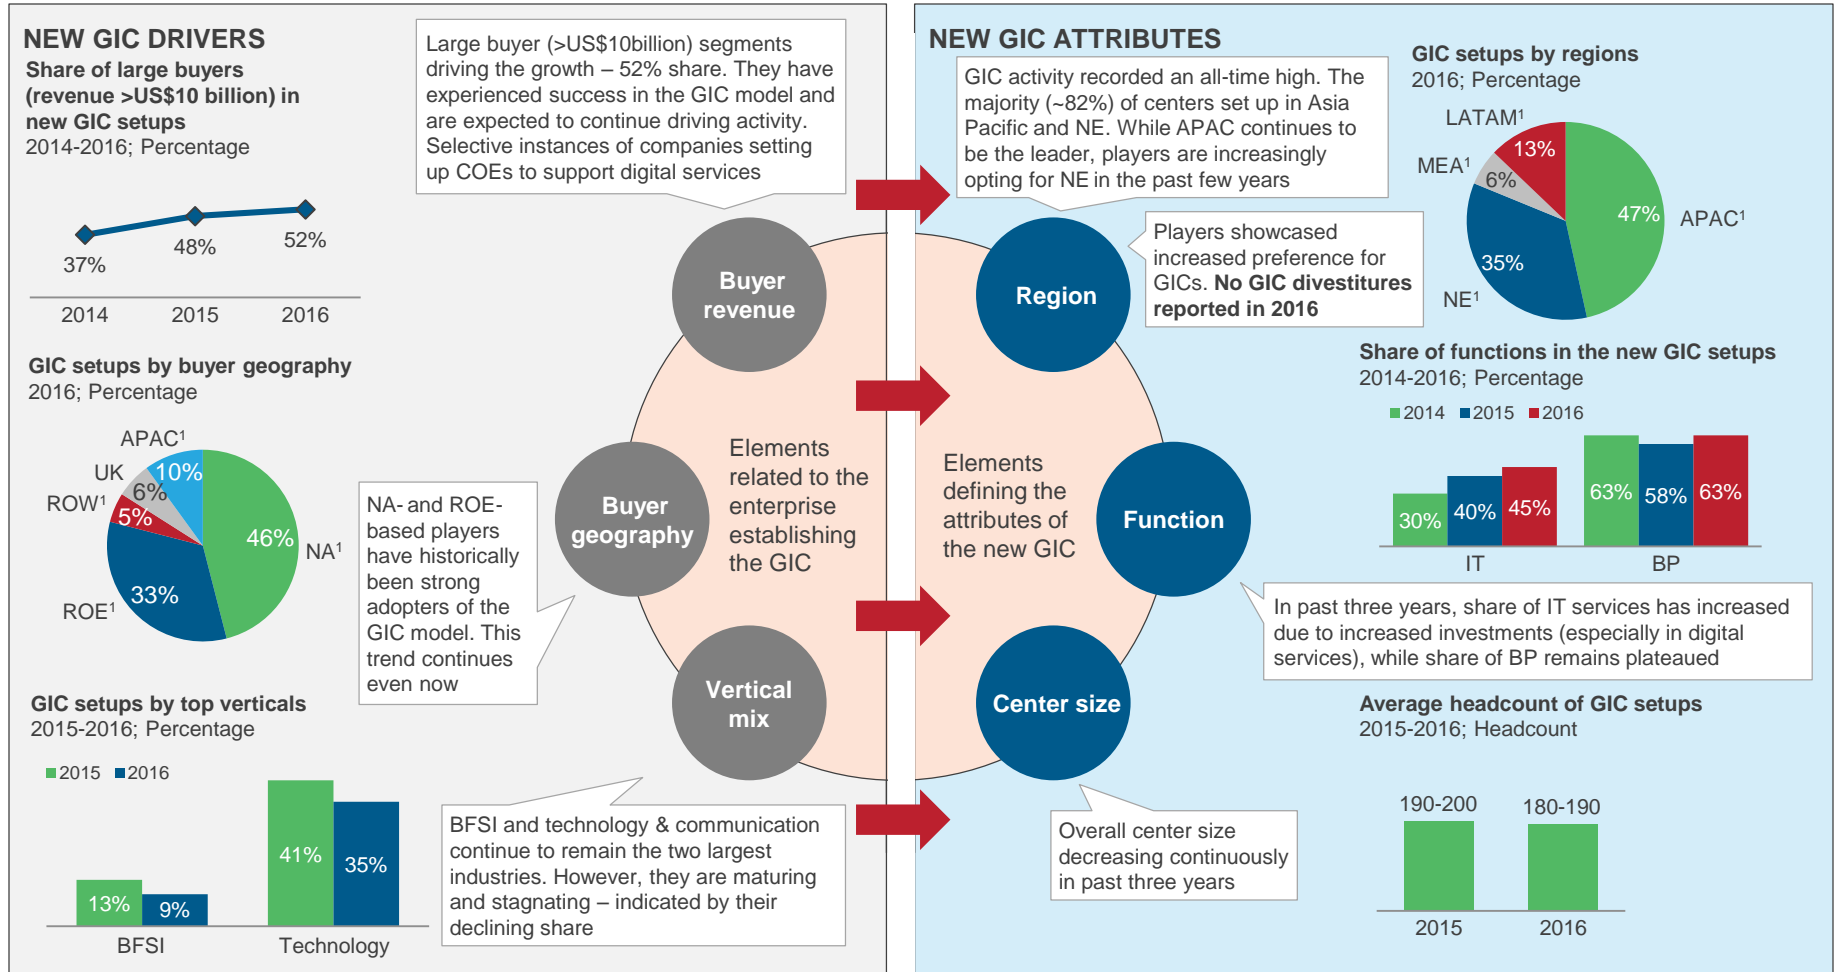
NEW GIC DRIVERS

Share of large buyers (revenue >US$10 billion) in new GIC setups
2014-2016; Percentage

37%
48%
52%
2014
2015
2016

GIC setups by buyer geography
2016; Percentage

APAC$^1$
UK
ROW$^1$
10%
6%
5%
46%
NA$^1$
33%
ROE$^1$

GIC setups by top verticals
2015-2016; Percentage

2015 2016

13%
9%
41%
35%
BFSI
Technology

Large buyer (>US$10billion) segments driving the growth – 52% share. They have experienced success in the GIC model and are expected to continue driving activity. Selective instances of companies setting up COEs to support digital services

NA- and ROE-based players have historically been strong adopters of the GIC model. This trend continues even now

BFSI and technology & communication continue to remain the two largest industries. However, they are maturing and stagnating – indicated by their declining share

Buyer revenue

Buyer geography

Vertical mix

Elements related to the enterprise establishing the GIC

Elements defining the attributes of the new GIC

Region

Function

Center size

NEW GIC ATTRIBUTES

GIC activity recorded an all-time high. The majority (~82%) of centers set up in Asia Pacific and NE. While APAC continues to be the leader, players are increasingly opting for NE in the past few years

Players showcased increased preference for GICs. No GIC divestitures reported in 2016

GIC setups by regions
2016; Percentage

LATAM$^1$
MEA$^1$
13%
6%
47%
APAC$^1$
35%
NE$^1$

Share of functions in the new GIC setups
2014-2016; Percentage

2014 2015 2016

30%
40%
45%
63%
58%
63%
IT
BP

In past three years, share of IT services has increased due to increased investments (especially in digital services), while share of BP remains plateaued

Average headcount of GIC setups
2015-2016; Headcount

190-200
180-190
2015
2016

Overall center size decreasing continuously in past three years